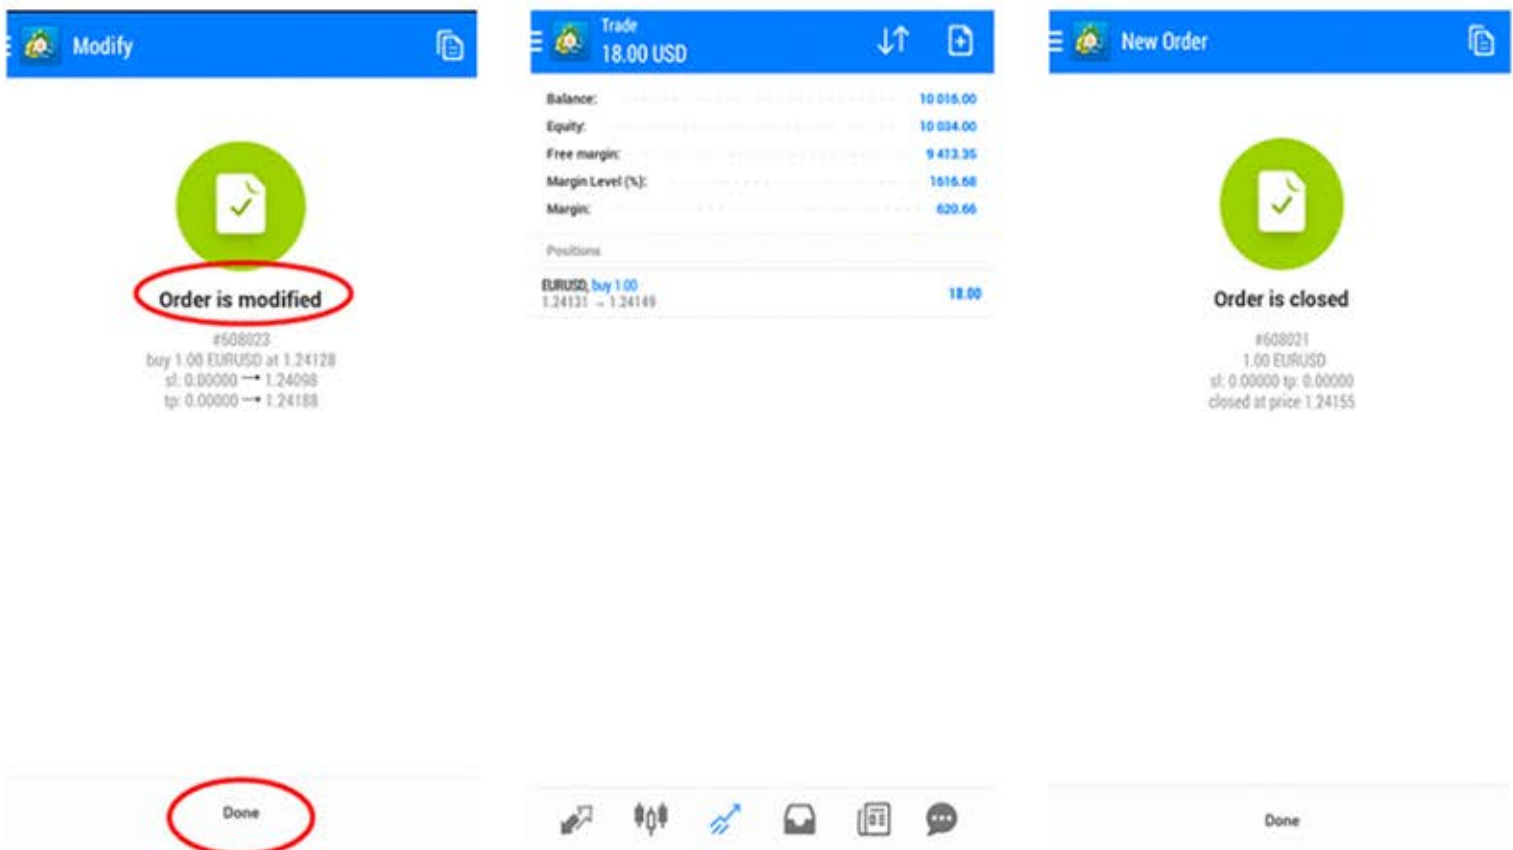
Modify

Order is modified

#508023
buy 1.00 EURUSD at 1.24128
sl: 0.00000 → 1.24098
tp: 0.00000 → 1.24188

Done

Trade
18.00 USD

Balance: 10 016.00
Equity: 10 034.00
Free margin: 9 413.35
Margin Level (%): 1616.68
Margin: 620.66

Positions

EURUSD, buy 1.00
1.24131 → 1.24149
18.00

New Order

Order is closed

#608021
1.00 EURUSD
sl: 0.00000 tp: 0.00000
closed at price 1.24155

Done